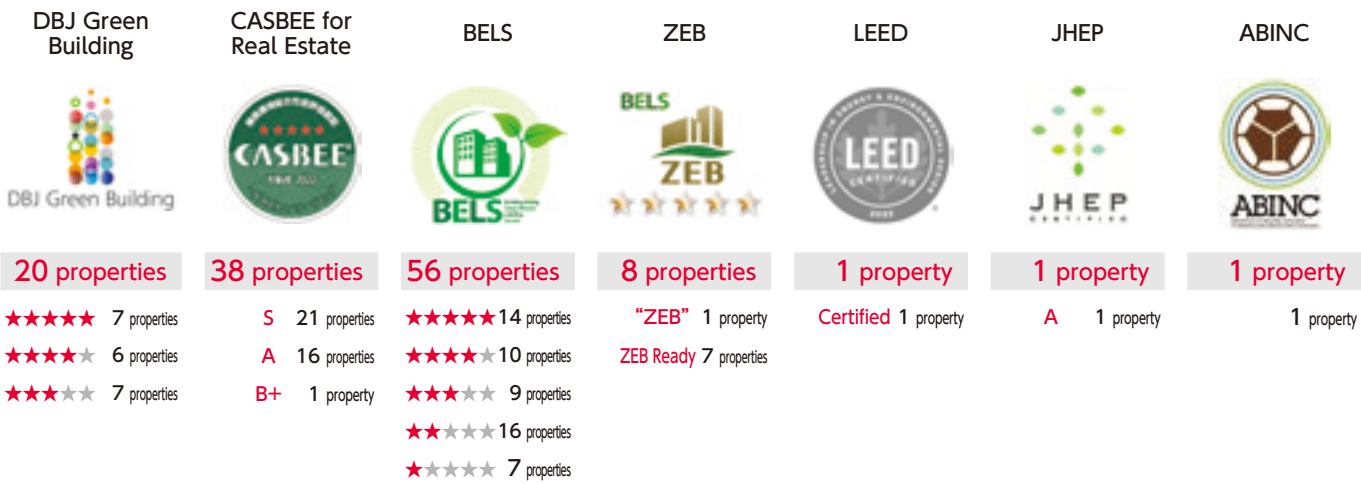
DBJ Green Building

DBJ Green Building

20 properties

★★★★★ 7 properties
★★★★☆ 6 properties
★★★☆☆ 7 properties

CASBEE for Real Estate

CASBEE

38 properties

S 21 properties
A 16 properties
B+ 1 property

BELS

BELS

56 properties

★★★★★ 14 properties
★★★★☆ 10 properties
★★★☆☆ 9 properties
★★☆☆☆ 16 properties
★☆☆☆☆ 7 properties

ZEB

BELS
ZEB

8 properties

"ZEB" 1 property
ZEB Ready 7 properties

LEED

LEED
CERTIFIED

1 property

Certified 1 property

JHEP

JHEP
CERTIFIED

1 property

A 1 property

ABINC

ABINC

1 property

1 property